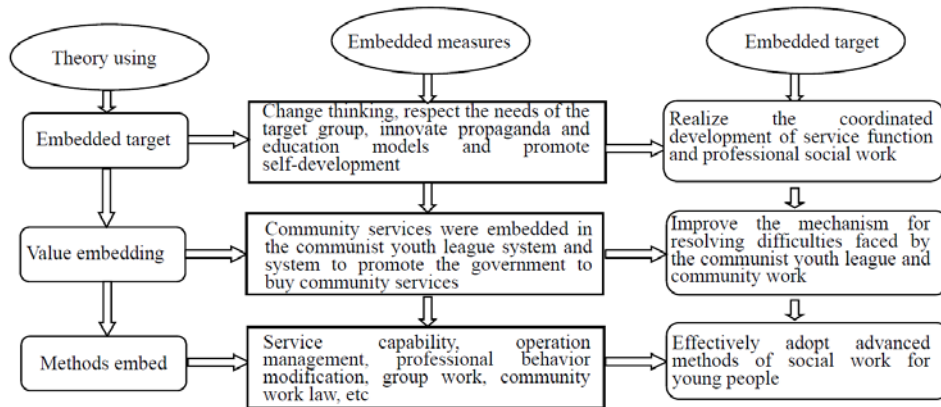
Theory using

Embedded measures

Embedded target

Embedded target

Change thinking, respect the needs of the target group, innovate propaganda and education models and promote self-development

Realize the coordinated development of service function and professional social work

Value embedding

Community services were embedded in the communist youth league system and system to promote the government to buy community services

Improve the mechanism for resolving difficulties faced by the communist youth league and community work

Methods embed

Service capability, operation management, professional behavior modification, group work, community work law, etc

Effectively adopt advanced methods of social work for young people